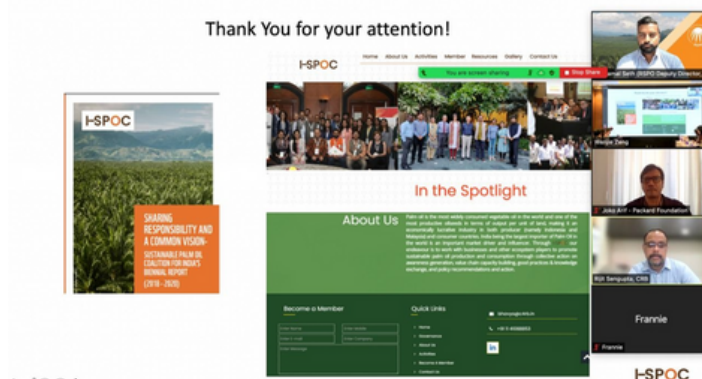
Thank You for your attention!

I-SPOC

SHARING RESPONSIBILITY AND A COMMON VISION- SUSTAINABLE PALM OIL COALITION FOR INDIA'S BIENNIAL REPORT (2018 - 2020)

I-SPOC

Home About Us Activities Member Resources Gallery Contact Us

You are screen sharing

Stop Share

In the Spotlight

About Us

Palm oil is the most widely consumed vegetable oil in the world and one of the most productive oilseeds in terms of output per unit of land, making it an economically lucrative industry in both producer (namely Indonesia and Malaysia) and consumer countries. India being the largest importer of Palm Oil in the world is an important market driver and influencer. Through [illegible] our endeavour is to work with businesses and other ecosystem players to promote sustainable palm oil production and consumption through collective action on awareness generation, value chain capacity building, good practices & knowledge exchange, and policy recommendations and action.

Become a Member

Quick Links

Home

Governance

About Us

Activities

Become A Member

Contact Us

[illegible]

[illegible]

in

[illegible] Seth (RSPO Deputy Director)

Weijie Zeng

Joko Arif - Packard Foundation

Rijit Sengupta, CRB

Frannie

Frannie

I-SPOC